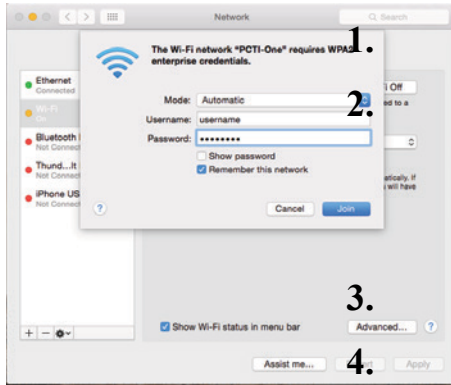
Network

Search

The Wi-Fi network "PCTI-One" requires WPA2 enterprise credentials.

1.

Mode: Automatic

2.

Username: username

Password: ••••••••

Show password

Remember this network

?

Cancel

Join

Ethernet
Connected

Wi-Fi
On

Bluetooth
Not Connected

Thund...lt
Not Connected

iPhone US
Not Connected

i Off

ed to a

atically. If
will have

3.

Show Wi-Fi status in menu bar

Advanced...

?

Assist me...

4.

Apply